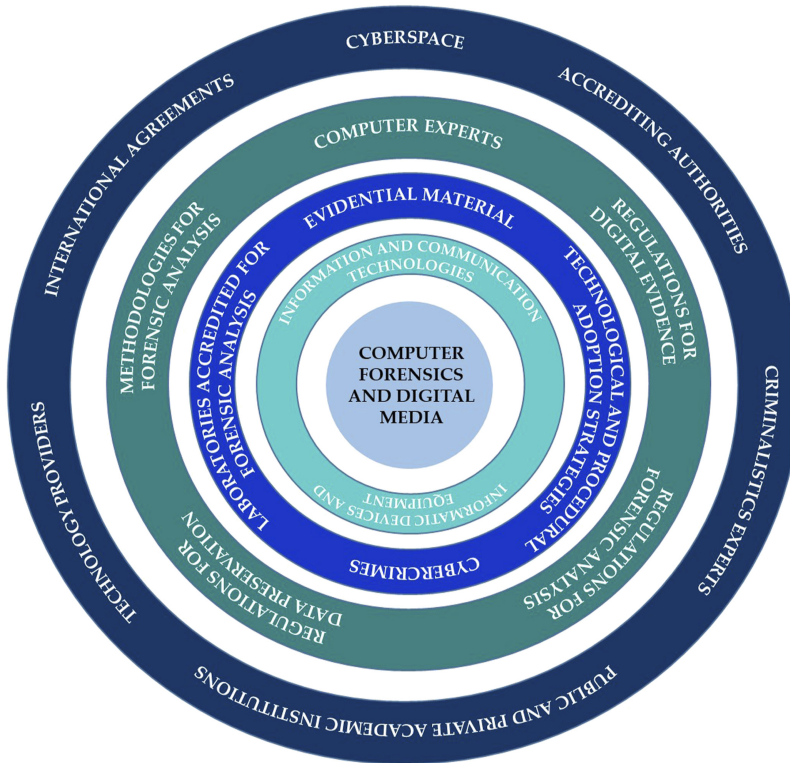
CYBERSPACE

ACCREDITING AUTHORITIES

CRIMINALISTICS EXPERTS

PUBLIC AND PRIVATE ACADEMIC INSTITUTIONS

TECHNOLOGYPROVIDERS

INTERNATIONAL AGREEMENTS

COMPUTER EXPERTS

REGULATIONS FOR DIGITAL EVIDENCE

REGULATIONS FOR FORENSIC ANALYSIS

REGULATIONS FOR DATA PRESERVATION

METHODOLOGIES FOR FORENSIC ANALYSIS

EVIDENTIAL MATERIAL

TECHNOLOGICAL AND PROCEDURAL ADOPTION STRATEGIES

CYBERCRIMES

LABORATORIES ACCREDITED FOR FORENSIC ANALYSIS

INFORMATION AND COMMUNICATION TECHNOLOGIES

INFORMATIC DEVICES AND EQUIPMENT

COMPUTER FORENSICS AND DIGITAL MEDIA